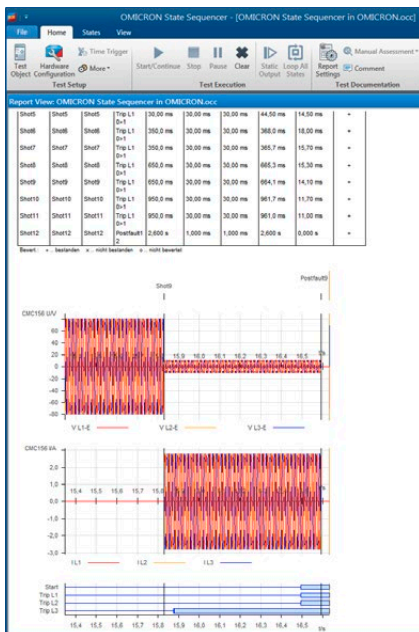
OMICRON State Sequencer - [OMICRON State Sequencer in OMICRON.occ]

File | Home | States | View

Test Object | Hardware Configuration | Time Trigger | More
Test Setup

Start/Continue | Stop | Pause | Clear
Test Execution

Static Output | Loop All States

Report Settings | Manual Assessment | Comment
Test Documentation

Report View: OMICRON State Sequencer in OMICRON.occ

| Shot5 | Shot5 | Shot5 | Trip L1 0>1 | 30,00 ms | 30,00 ms | 30,00 ms | 44,50 ms | 14,50 ms | + |
|---|---|---|---|---|---|---|---|---|---|
| Shot6 | Shot6 | Shot6 | Trip L1 0>1 | 350,0 ms | 30,00 ms | 30,00 ms | 368,0 ms | 18,00 ms | + |
| Shot7 | Shot7 | Shot7 | Trip L1 0>1 | 350,0 ms | 30,00 ms | 30,00 ms | 365,7 ms | 15,70 ms | + |
| Shot8 | Shot8 | Shot8 | Trip L1 0>1 | 650,0 ms | 30,00 ms | 30,00 ms | 665,3 ms | 15,30 ms | + |
| Shot9 | Shot9 | Shot9 | Trip L1 0>1 | 650,0 ms | 30,00 ms | 30,00 ms | 664,1 ms | 14,10 ms | + |
| Shot10 | Shot10 | Shot10 | Trip L1 0>1 | 950,0 ms | 30,00 ms | 30,00 ms | 961,7 ms | 11,70 ms | + |
| Shot11 | Shot11 | Shot11 | Trip L1 0>1 | 950,0 ms | 30,00 ms | 30,00 ms | 961,0 ms | 11,00 ms | + |
| Shot12 | Shot12 | Shot12 | Postfault1 2 | 2,600 s | 1,000 ms | 1,000 ms | 2,600 s | 0,000 s | + |

Bewert.: + .. bestanden   - .. nicht bestanden   o .. nicht bewertet

Shot9   Postfault9

CMC156 U/V
80 60 40 20 0 -20 -40 -60 -80
15,9 16,0 16,1 16,2 16,3 16,4 16,5 t/s
V L1-E   V L2-E   V L3-E

CMC156 I/A
3,0 2,0 1,0 0,0 -1,0 -2,0 -3,0
15,4 15,5 15,6 15,7 15,8
I L1   I L2   I L3

Start
Trip L1
Trip L2
Trip L3
15,4 15,5 15,6 15,7 15,8 15,9 16,0 16,1 16,2 16,3 16,4 16,5 t/s